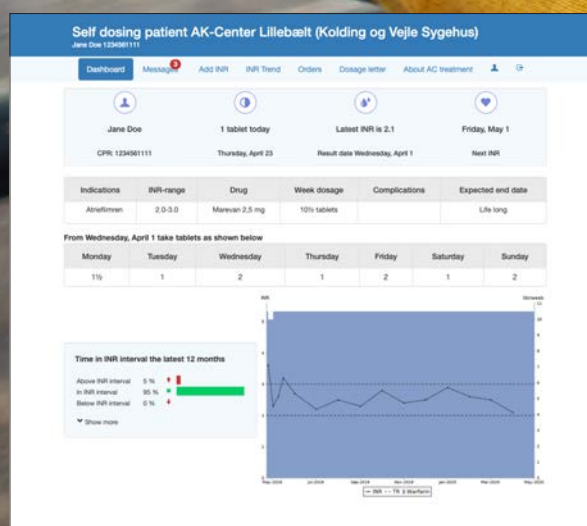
Self dosing patient AK-Center Lillebælt (Kolding og Vejle Sygehus)
Jane Doe 1234561111

Dashboard Messages 3 Add INR INR Trend Orders Dosage letter About AC treatment

Jane Doe
CPR: 1234561111

1 tablet today
Thursday, April 23

Latest INR is 2.1
Result date Wednesday, April 1

Friday, May 1
Next INR

| Indications | INR-range | Drug | Week dosage | Complications | Expected end date |
|---|---|---|---|---|---|
| Atrieflimren | 2.0-3.0 | Marevan 2,5 mg | 10½ tablets | | Life long |

From Wednesday, April 1 take tablets as shown below

| Monday | Tuesday | Wednesday | Thursday | Friday | Saturday | Sunday |
|---|---|---|---|---|---|---|
| 1½ | 1 | 2 | 1 | 2 | 1 | 2 |

Time in INR interval the latest 12 months
Above INR interval 5 %
In INR interval 95 %
Below INR interval 0 %
Show more

INR
INR -- TR Warfarin